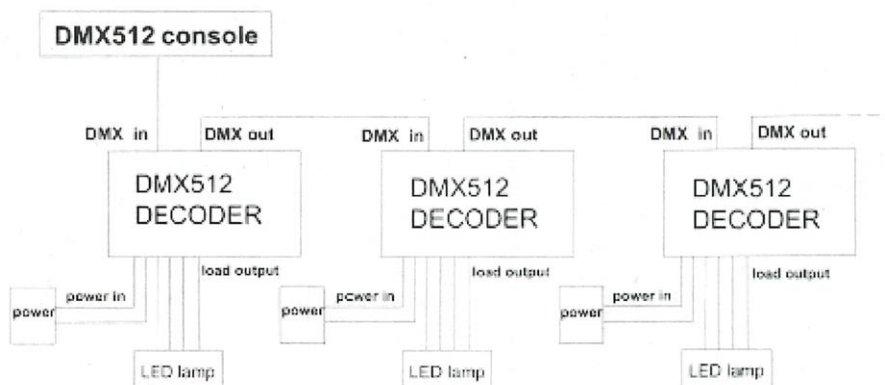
DMX512 console

DMX in
DMX out
DMX512 DECODER
load output
power in
power
LED lamp

DMX in
DMX out
DMX512 DECODER
load output
power in
power
LED lamp

DMX in
DMX out
DMX512 DECODER
load output
power in
power
LED lamp